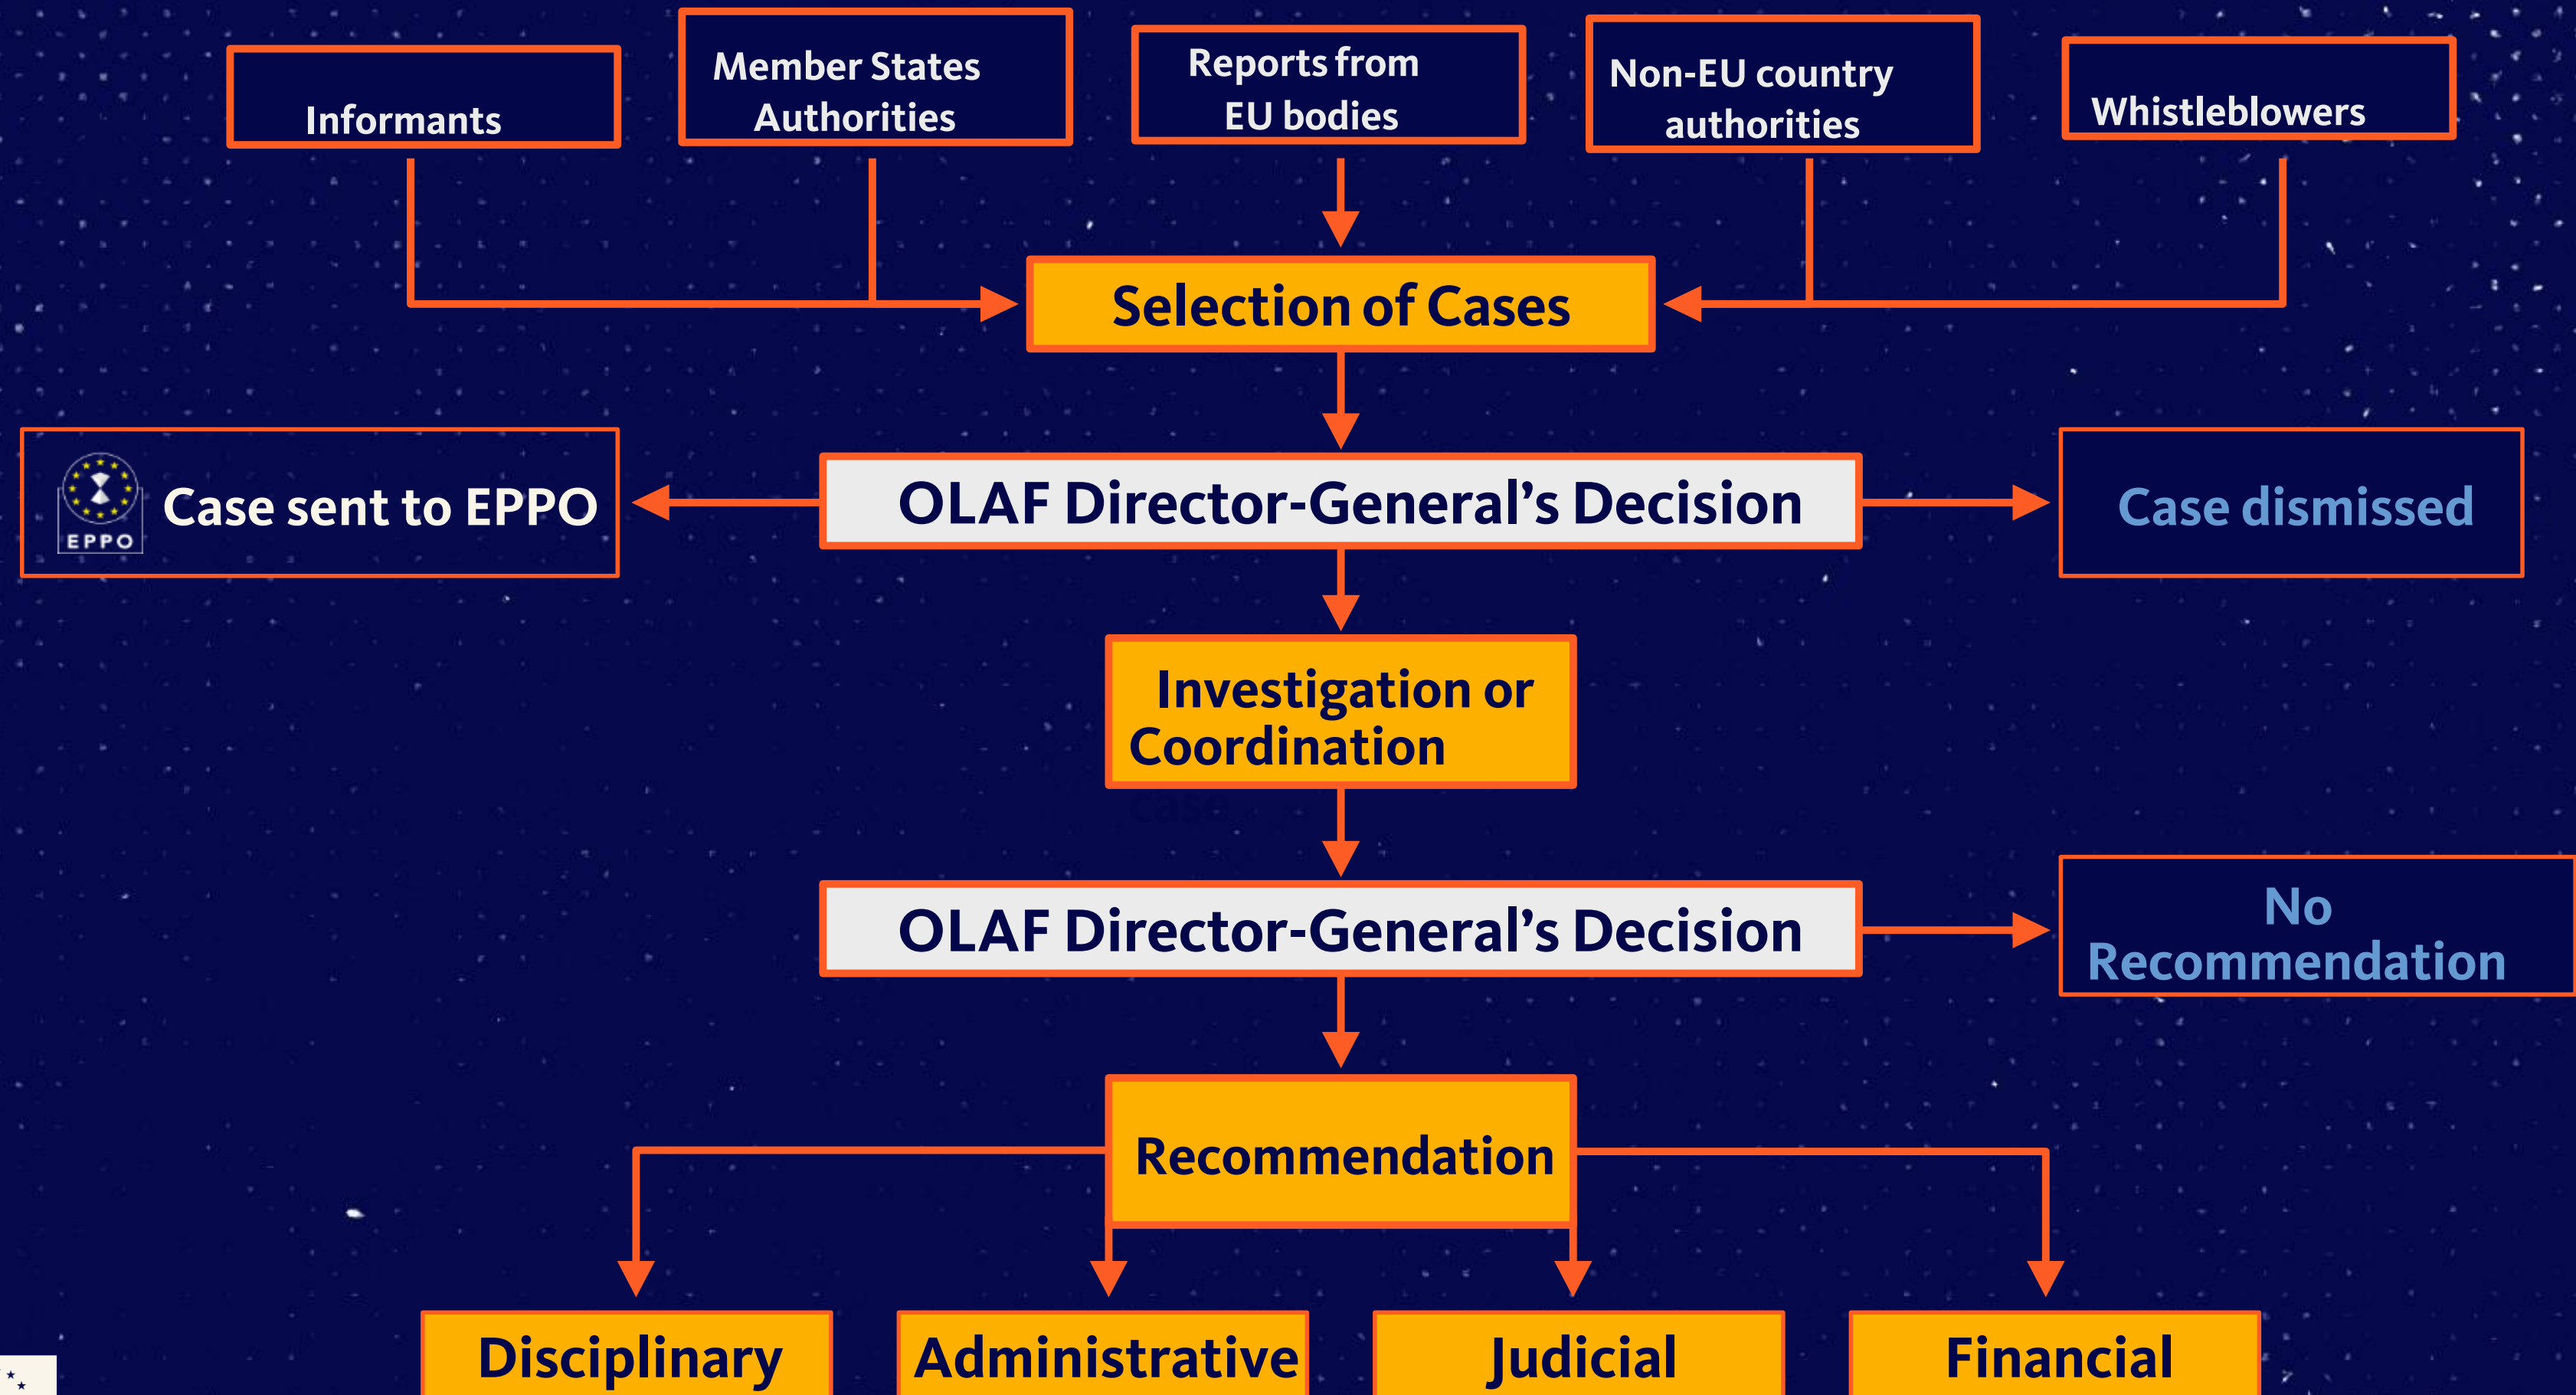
Informants

Member States Authorities

Reports from EU bodies

Non-EU country authorities

Whistleblowers

Selection of Cases

EPPO

Case sent to EPPO

OLAF Director-General’s Decision

Case dismissed

Investigation or Coordination

OLAF Director-General’s Decision

No Recommendation

Recommendation

Disciplinary

Administrative

Judicial

Financial